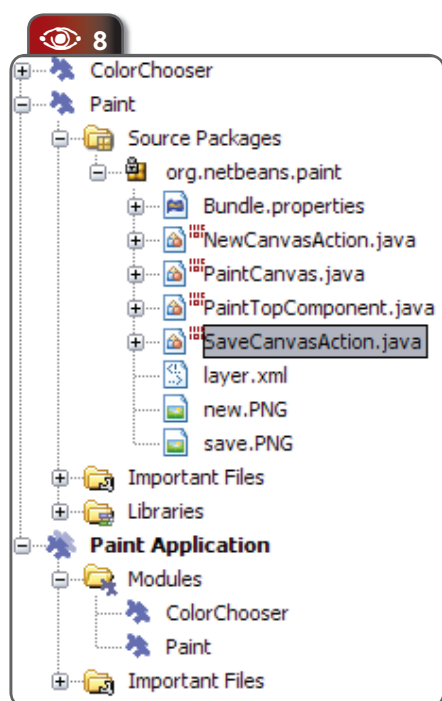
8

ColorChooser
Paint
Source Packages
org.netbeans.paint
Bundle.properties
NewCanvasAction.java
PaintCanvas.java
PaintTopComponent.java
SaveCanvasAction.java
layer.xml
new.PNG
save.PNG
Important Files
Libraries
Paint Application
Modules
ColorChooser
Paint
Important Files